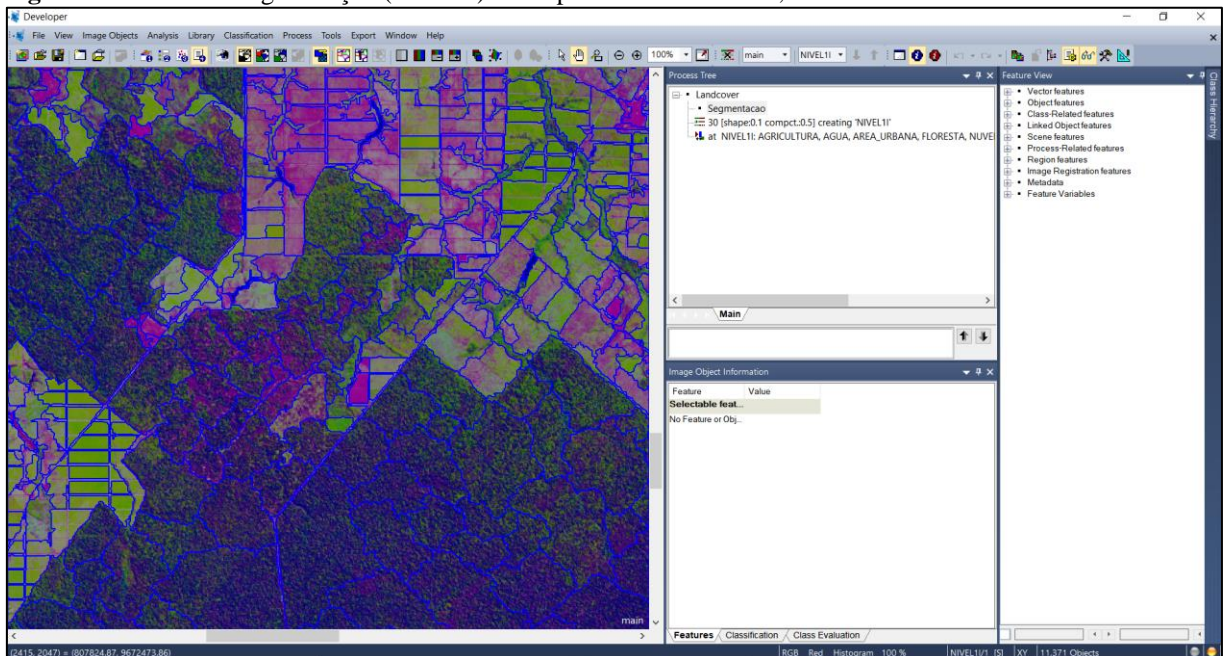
Developer
File View Image Objects Analysis Library Classification Process Tools Export Window Help
100% main NIVEL1I
Process Tree
Landcover
Segmentacao
30 [shape:0.1 compct.:0.5] creating 'NIVEL1I'
at NIVEL1I: AGRICULTURA, AGUA, AREA_URBANA, FLORESTA, NUVE
Main
Image Object Information
| Feature | Value |
|---|---|
| Selectable feat... | |
| No Feature or Obj... | |
Features Classification Class Evaluation
Feature View
Vector features
Object features
Class-Related features
Linked Object features
Scene features
Process-Related features
Region features
Image Registration features
Metadata
Feature Variables
Class Hierarchy
main
(2415, 2047) = (807824.87, 9672473.86)
RGB Red Histogram 100 %
NIVEL1I/1 [S] XY 11,371 Objects